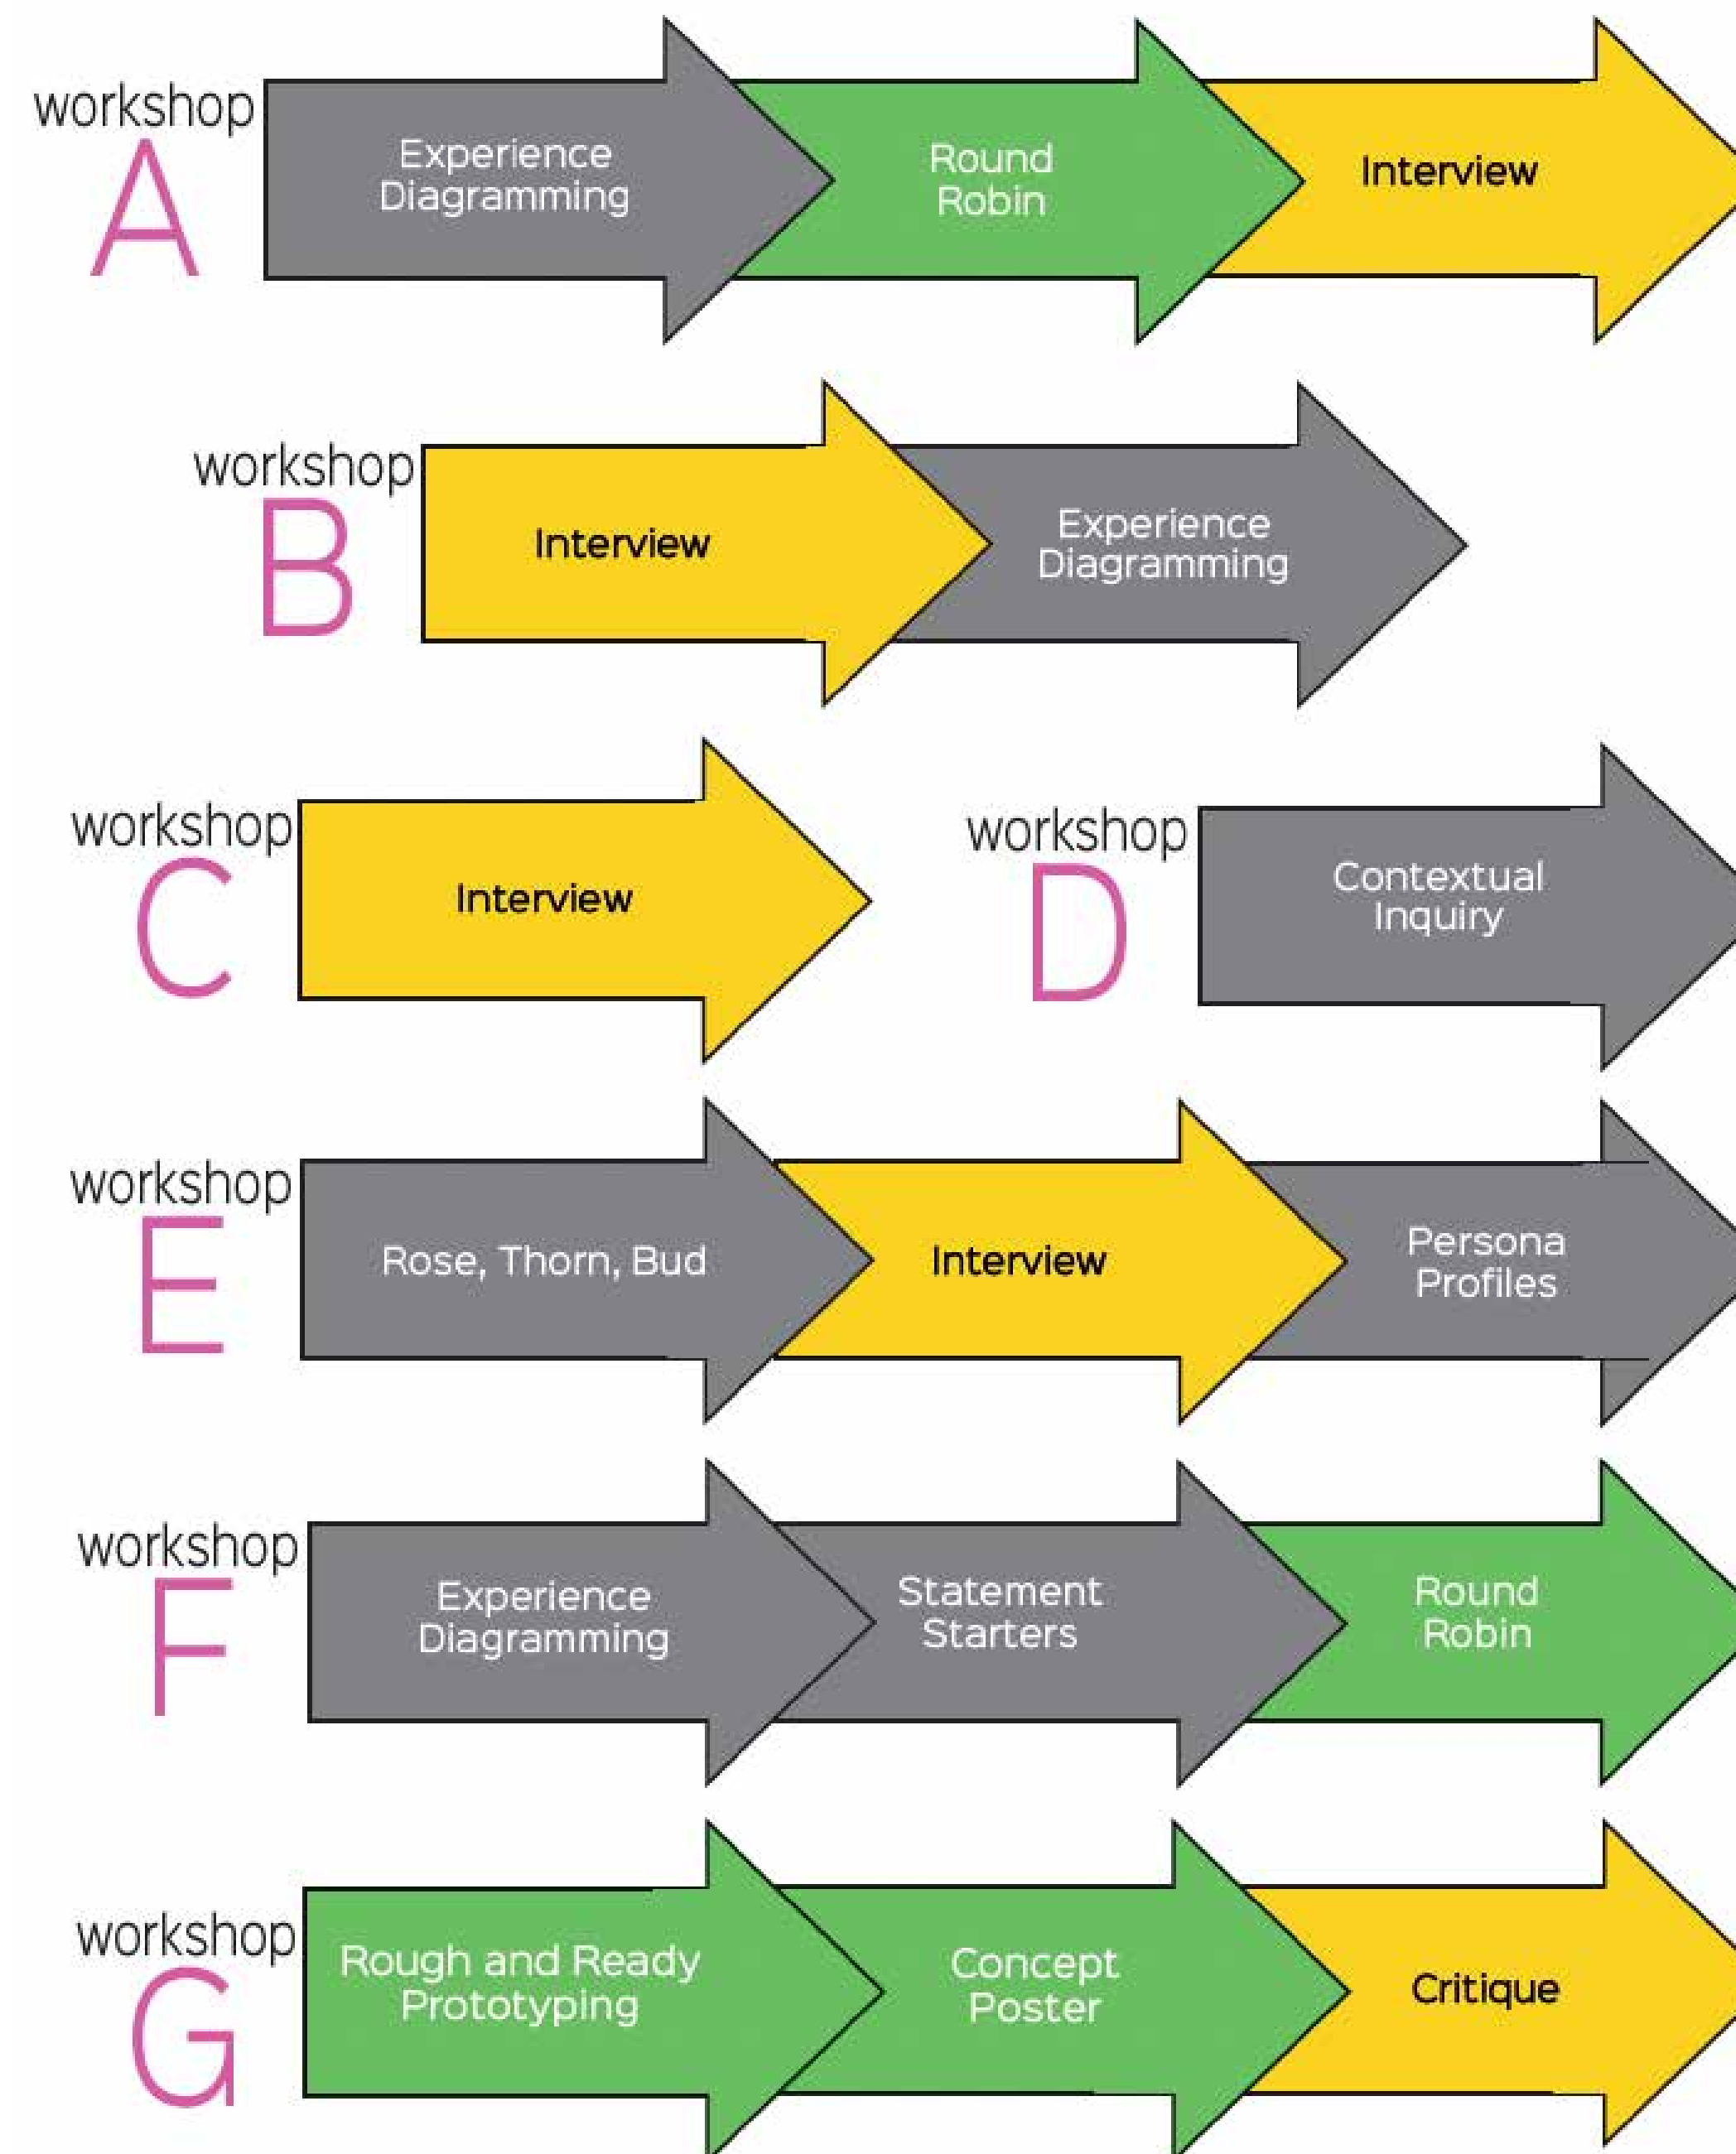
workshop A

Experience Diagramming

Round Robin

Interview

workshop B

Interview

Experience Diagramming

workshop C

Interview

workshop D

Contextual Inquiry

workshop E

Rose, Thorn, Bud

Interview

Persona Profiles

workshop F

Experience Diagramming

Statement Starters

Round Robin

workshop G

Rough and Ready Prototyping

Concept Poster

Critique